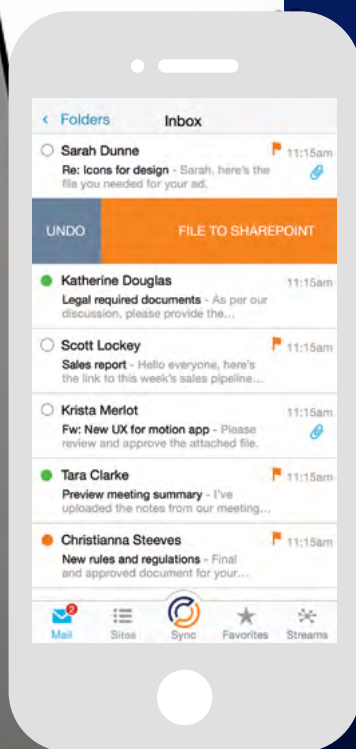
< Folders Inbox

Sarah Dunne 11:15am
Re: Icons for design - Sarah, here's the file you needed for your ad.

UNDO FILE TO SHAREPOINT

Katherine Douglas 11:15am
Legal required documents - As per our discussion, please provide the...

Scott Lockey 11:15am
Sales report - Hello everyone, here's the link to this week's sales pipeline...

Krista Merlot 11:15am
Fw: New UX for motion app - Please review and approve the attached file.

Tara Clarke 11:15am
Preview meeting summary - I've uploaded the notes from our meeting...

Christianna Steeves 11:15am
New rules and regulations - Final and approved document for your...

2
Mail Sites Sync Favorites Streams